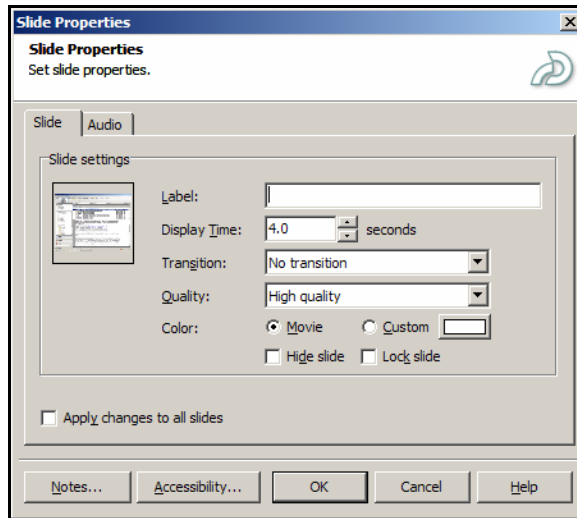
Slide Properties

Slide Properties
Set slide properties.

Slide | Audio

Slide settings

Label:
Display Time: 4.0 seconds
Transition: No transition
Quality: High quality
Color: Movie Custom
Hide slide Lock slide

Apply changes to all slides

Notes... Accessibility... OK Cancel Help